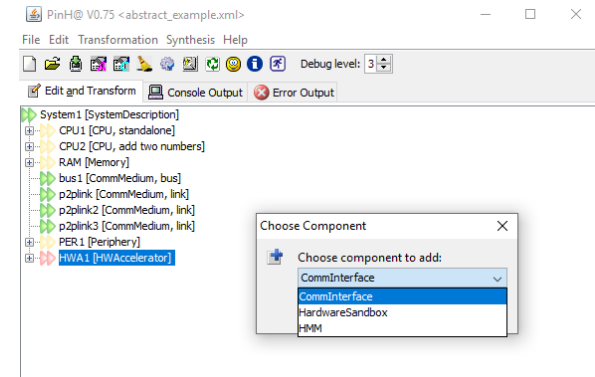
PinH@ V0.75 <abstract_example.xml>

File Edit Transformation Synthesis Help

Debug level: 3

Edit and Transform Console Output Error Output

System1 [SystemDescription]
CPU1 [CPU, standalone]
CPU2 [CPU, add two numbers]
RAM [Memory]
bus1 [CommMedium, bus]
p2plink [CommMedium, link]
p2plink2 [CommMedium, link]
p2plink3 [CommMedium, link]
PER1 [Periphery]
HWA1 [HWAccelerator]

Choose Component

Choose component to add:

CommInterface

CommInterface
HardwareSandbox
HMM